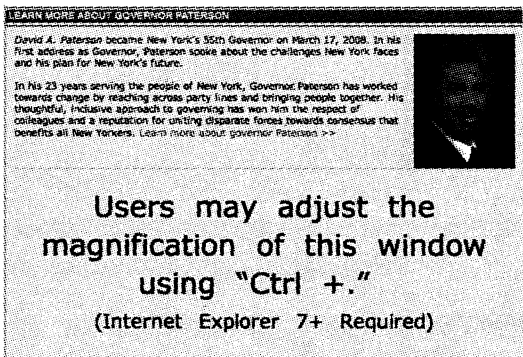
LEARN MORE ABOUT GOVERNOR PATERSON

David A. Paterson became New York's 55th Governor on March 17, 2008. In his first address as Governor, Paterson spoke about the challenges New York faces and his plan for New York's future.

In his 23 years serving the people of New York, Governor Paterson has worked towards change by reaching across party lines and bringing people together. His thoughtful, inclusive approach to governing has won him the respect of colleagues and a reputation for uniting disparate forces towards consensus that benefits all New Yorkers. Learn more about governor Paterson >>

Users may adjust the magnification of this window using "Ctrl +."

(Internet Explorer 7+ Required)